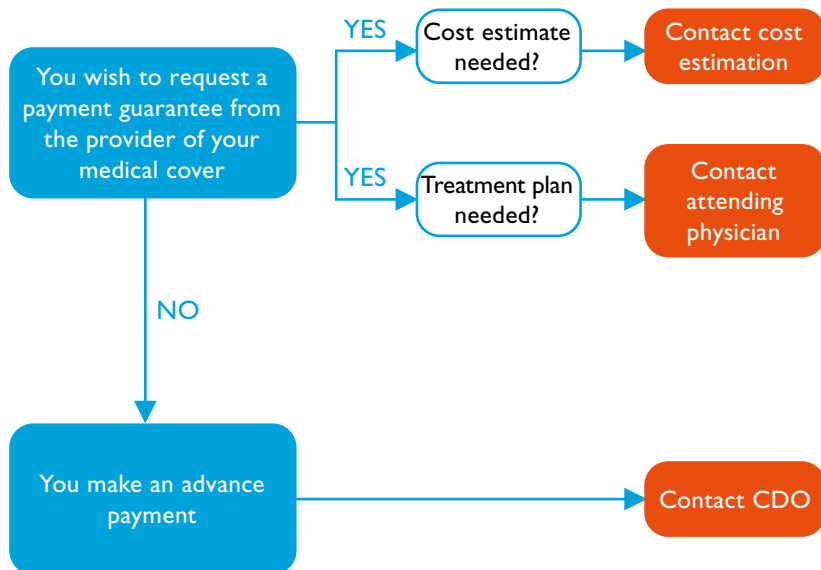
You wish to request a payment guarantee from the provider of your medical cover

YES

Cost estimate needed?

Contact cost estimation

YES

Treatment plan needed?

Contact attending physician

NO

You make an advance payment

Contact CDO